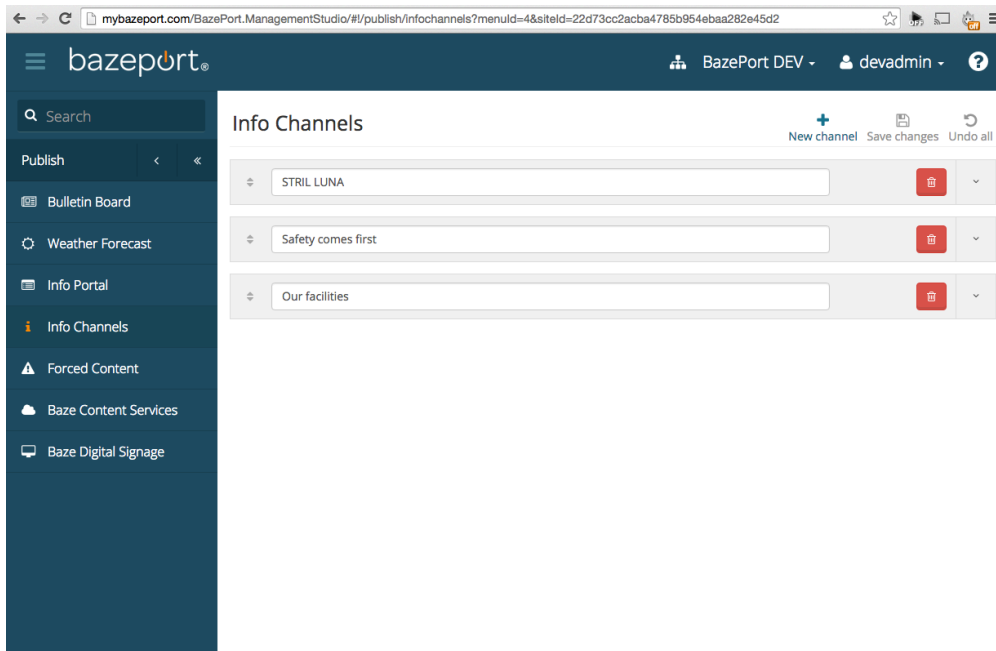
mybazeport.com/BazePort.ManagementStudio/#!/publish/infochannels?menuId=4&siteId=22d73cc2acba4785b954ebaa282e45d2

bazeport

BazePort DEV
devadmin

Search

Publish

Bulletin Board
Weather Forecast
Info Portal
Info Channels
Forced Content
Baze Content Services
Baze Digital Signage

Info Channels

New channel
Save changes
Undo all

STRIL LUNA

Safety comes first

Our facilities